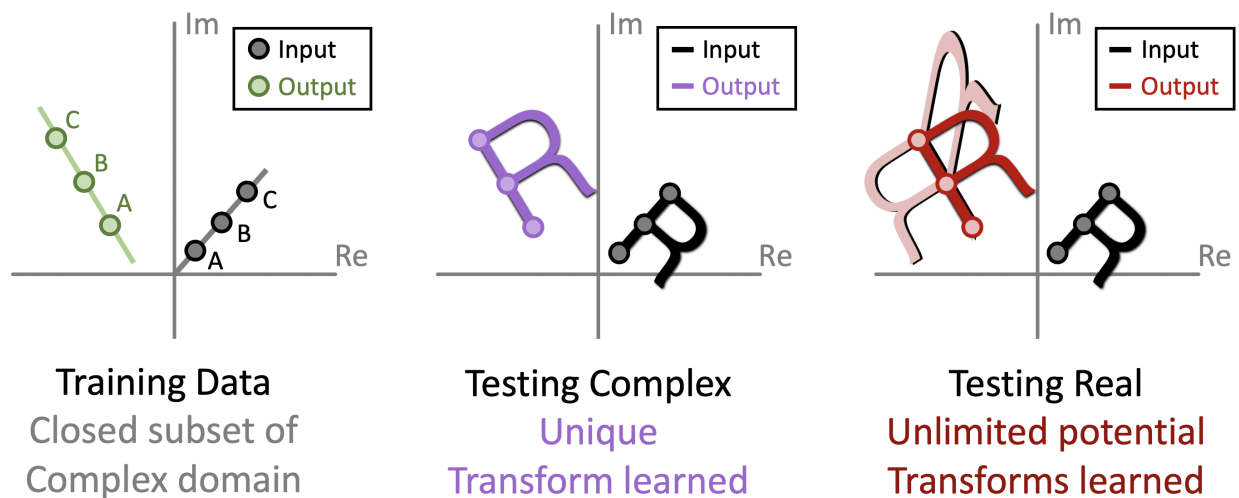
Im
Input
Output
C
B
A
C
B
A
Re

Im
Input
Output
Re

Im
Input
Output
Re

Training Data
Closed subset of Complex domain

Testing Complex
Unique
Transform learned

Testing Real
Unlimited potential
Transforms learned